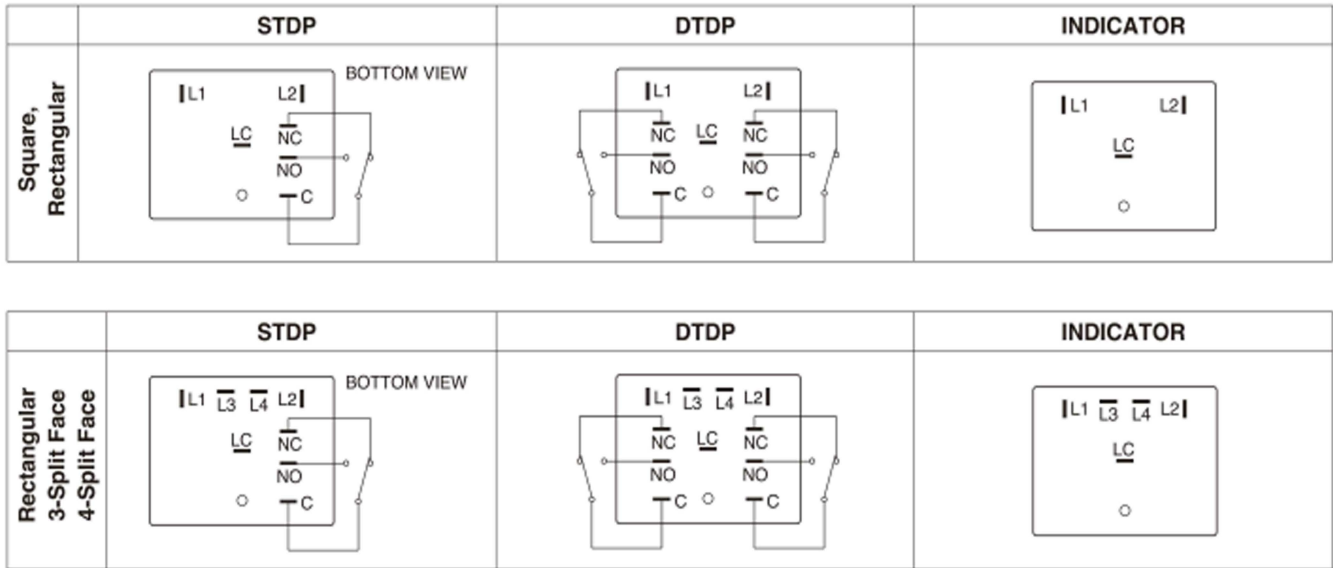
| | STDP | DTDP | INDICATOR |
|---|---|---|---|
| Square, Rectangular | BOTTOM VIEW L1 L2 LC NC NO C | L1 L2 NC LC NC NO NO C C | L1 L2 LC |

| | STDP | DTDP | INDICATOR |
|---|---|---|---|
| Rectangular 3-Split Face 4-Split Face | BOTTOM VIEW L1 L3 L4 L2 LC NC NO C | L1 L3 L4 L2 NC LC NC NO NO C C | L1 L3 L4 L2 LC |